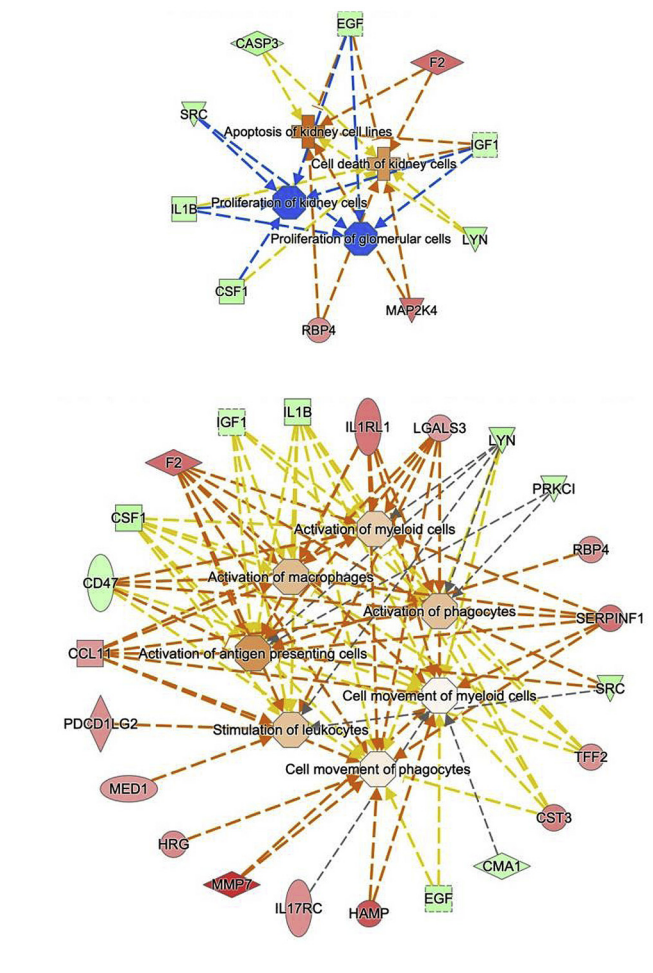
EGF
CASP3
F2
SRC
Apoptosis of kidney cell lines
IGF1
Cell death of kidney cells
IL1B
Proliferation of kidney cells
Proliferation of glomerular cells
LYN
CSF1
MAP2K4
RBP4

IGF1
IL1B
IL1RL1
LGALS3
LYN
F2
PRKCI
CSF1
Activation of myeloid cells
RBP4
CD47
Activation of macrophages
Activation of phagocytes
SERPINF1
CCL11
Activation of antigen presenting cells
Cell movement of myeloid cells
SRC
PDCD1LG2
Stimulation of leukocytes
TFF2
MED1
Cell movement of phagocytes
HRG
CST3
CMA1
MMP7
IL17RC
HAMP
EGF